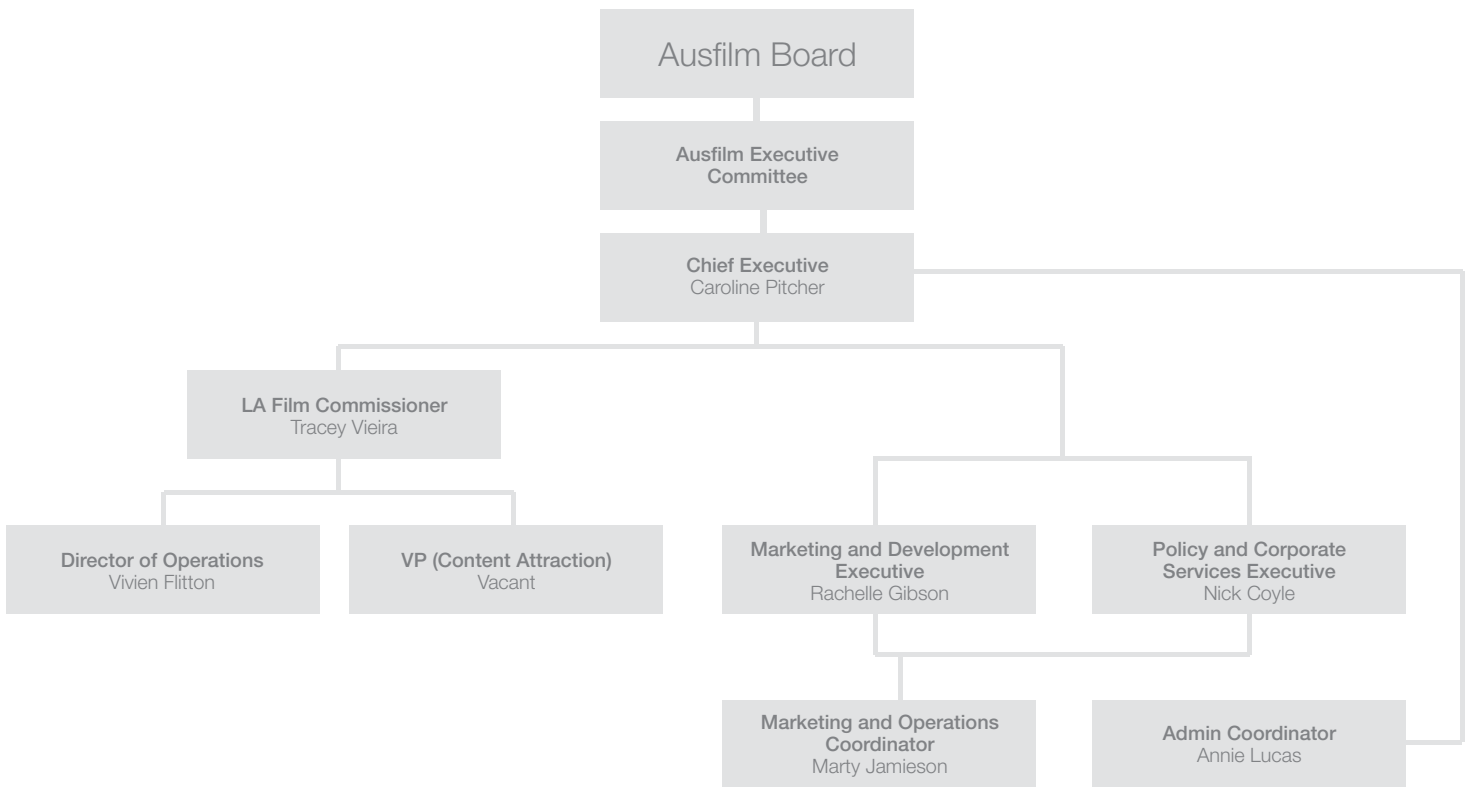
Ausfilm Board

Ausfilm Executive Committee

Chief Executive
Caroline Pitcher

LA Film Commissioner
Tracey Vieira

Director of Operations
Vivien Flitton

VP (Content Attraction)
Vacant

Marketing and Development Executive
Rachelle Gibson

Policy and Corporate Services Executive
Nick Coyle

Marketing and Operations Coordinator
Marty Jamieson

Admin Coordinator
Annie Lucas